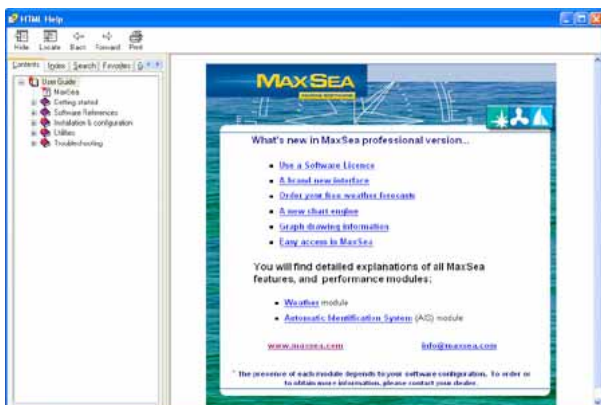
HTML Help

Hide Locate Back Forward Print

Contents Index Search Favorites

User Guide
MaxSea
Getting started
Software References
Installation & configuration
Utilities
Troubleshooting

MAXSEA

What's new in MaxSea professional version...

Use a Software Licence

A brand new interface

Order your free weather forecasts

A new chart engine

Graph drawing information

Easy access to MaxSea

You will find detailed explanations of all MaxSea features, and performance modules:

Weather module

Automatic Identification System (AIS) module

www.maxsea.com

info@maxsea.com

* The presence of each module depends to your software configuration. To order or to obtain more information, please contact your dealer.